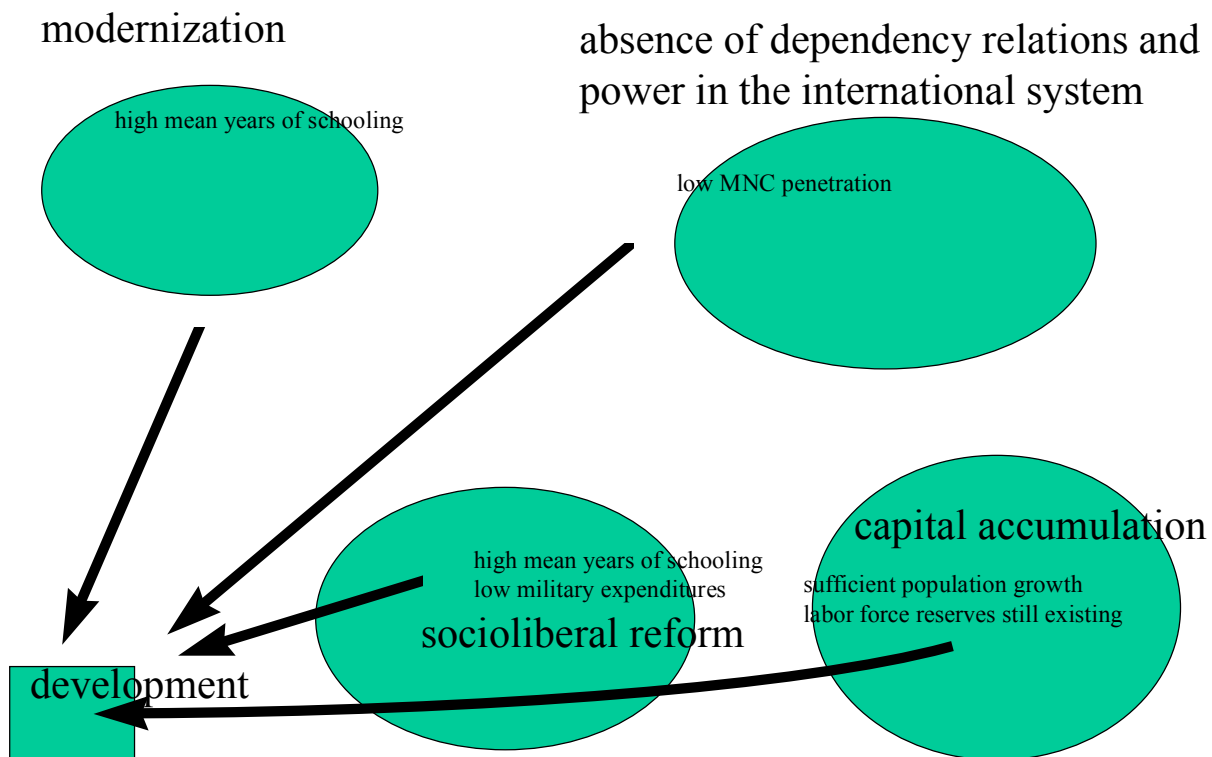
modernization

absence of dependency relations and power in the international system

high mean years of schooling

low MNC penetration

capital accumulation

high mean years of schooling
low military expenditures

sufficient population growth
labor force reserves still existing

socioliberal reform

development